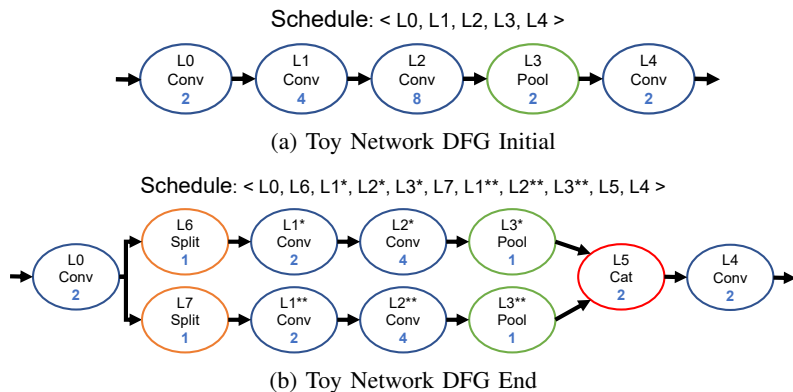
Schedule: < L0, L1, L2, L3, L4 >

L0
Conv
2

L1
Conv
4

L2
Conv
8

L3
Pool
2

L4
Conv
2

(a) Toy Network DFG Initial

Schedule: < L0, L6, L1*, L2*, L3*, L7, L1**, L2**, L3**, L5, L4 >

L0
Conv
2

L6
Split
1

L1*
Conv
2

L2*
Conv
4

L3*
Pool
1

L7
Split
1

L1**
Conv
2

L2**
Conv
4

L3**
Pool
1

L5
Cat
2

L4
Conv
2

(b) Toy Network DFG End